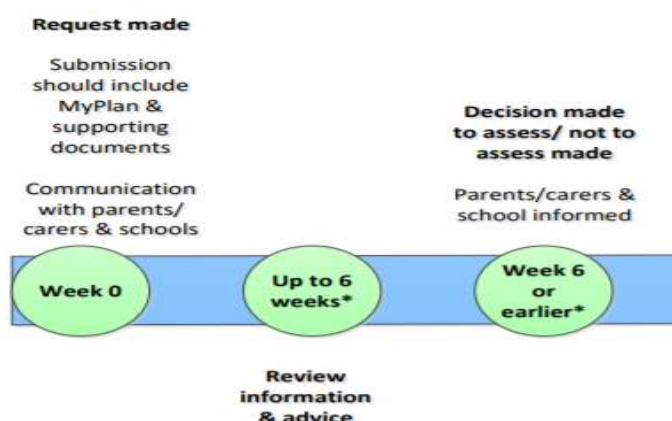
Request made

Submission should include MyPlan & supporting documents

Communication with parents/ carers & schools

Decision made to assess/ not to assess made

Parents/carers & school informed

Week 0

Up to 6 weeks*

Week 6 or earlier*

Review information & advice